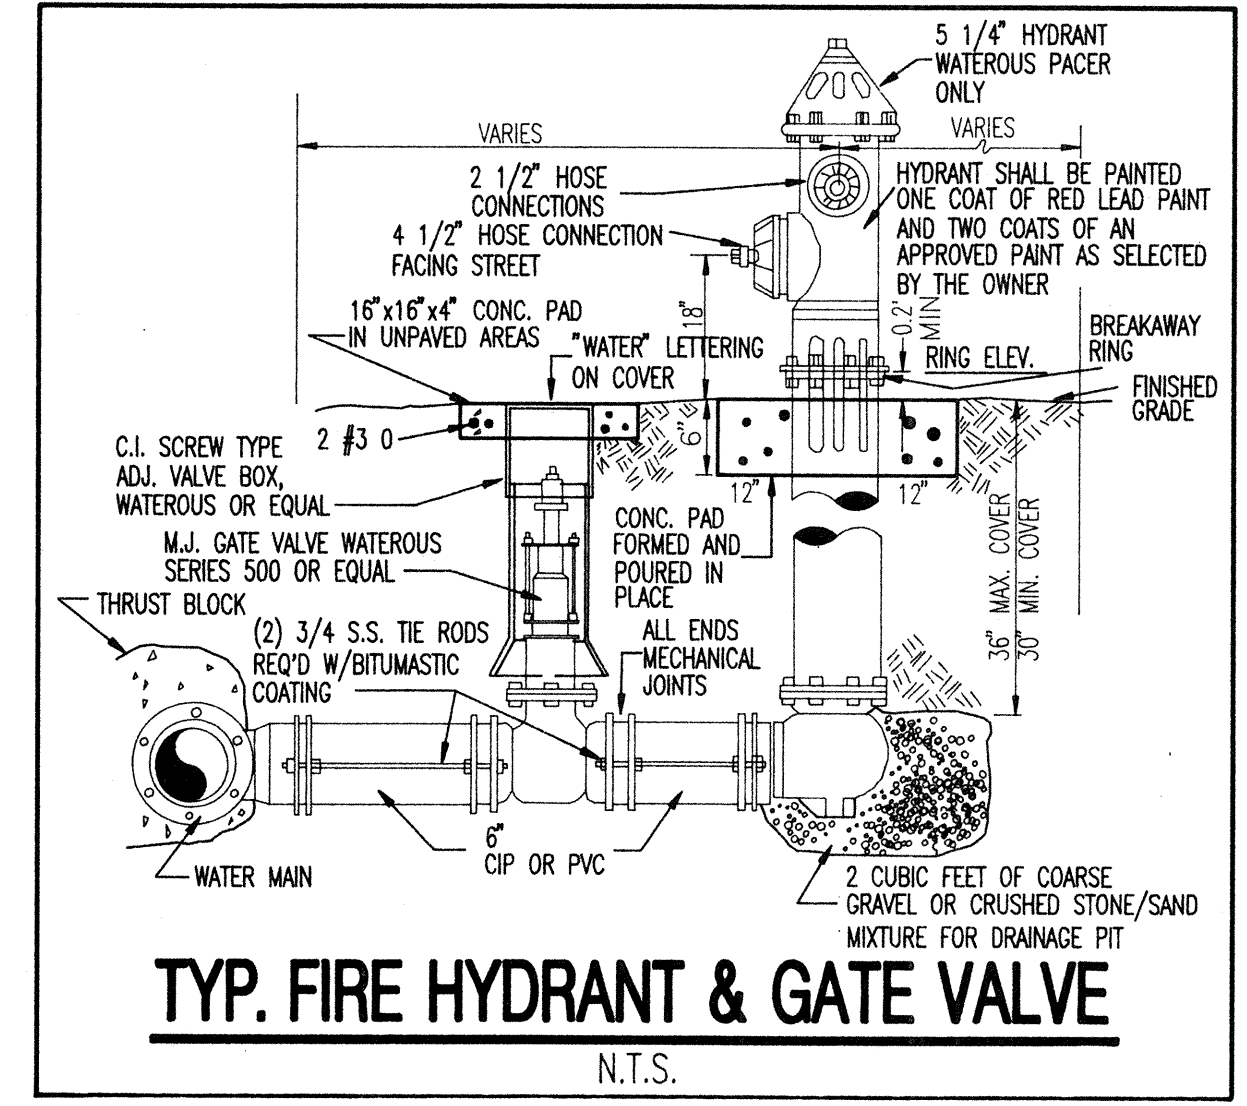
5 1/4" HYDRANT WATEROUS PACER ONLY

VARIES

VARIES

2 1/2" HOSE CONNECTIONS

HYDRANT SHALL BE PAINTED ONE COAT OF RED LEAD PAINT AND TWO COATS OF AN APPROVED PAINT AS SELECTED BY THE OWNER

4 1/2" HOSE CONNECTION FACING STREET

18"

0.2' MIN

16"x16"x4" CONC. PAD IN UNPAVED AREAS

"WATER" LETTERING ON COVER

RING ELEV.

BREAKAWAY RING

FINISHED GRADE

2 #3 0

6"

C.I. SCREW TYPE ADJ. VALVE BOX, WATEROUS OR EQUAL

12"

12"

CONC. PAD FORMED AND POURED IN PLACE

M.J. GATE VALVE WATEROUS SERIES 500 OR EQUAL

36" MAX. COVER

30" MIN. COVER

THRUST BLOCK

(2) 3/4 S.S. TIE RODS REQ'D W/BITUMASTIC COATING

ALL ENDS MECHANICAL JOINTS

6" CIP OR PVC

WATER MAIN

2 CUBIC FEET OF COARSE GRAVEL OR CRUSHED STONE/SAND MIXTURE FOR DRAINAGE PIT

TYP. FIRE HYDRANT & GATE VALVE

N.T.S.